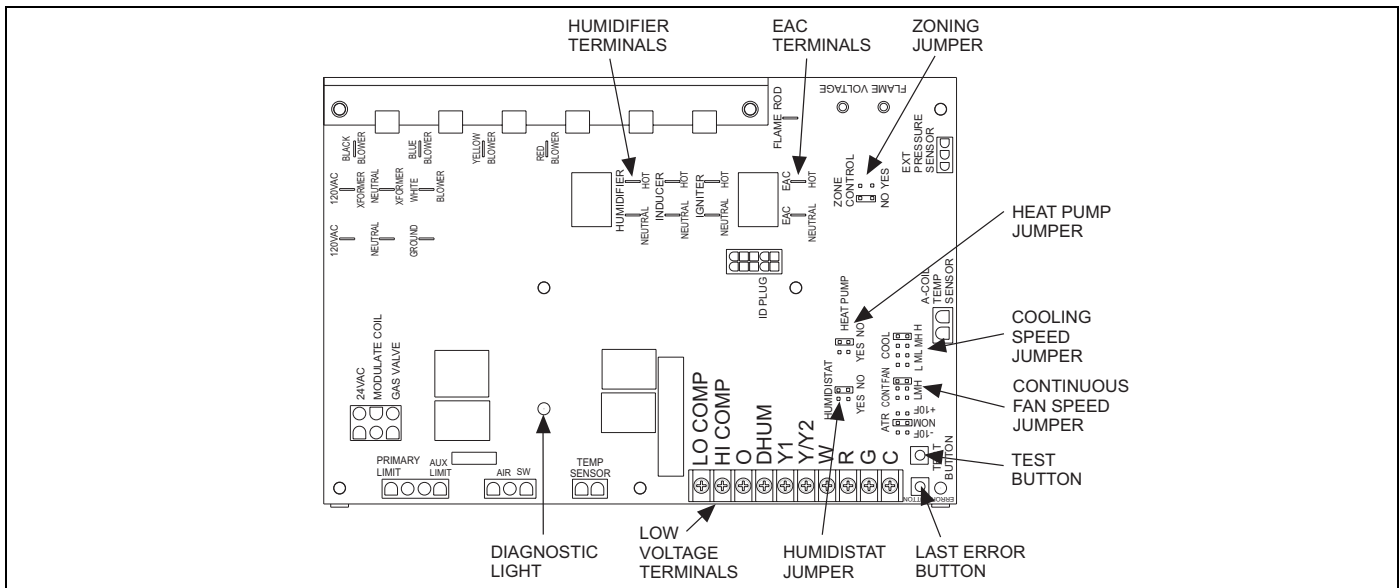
HUMIDIFIER TERMINALS

EAC TERMINALS

ZONING JUMPER

FLAME VOLTAGE

FLAME ROD

EXT PRESSURE SENSOR

BLACK BLOWER

BLUE BLOWER

YELLOW BLOWER

RED BLOWER

120VAC

XFORMER NEUTRAL

XFORMER

WHITE BLOWER

HUMIDIFIER HOT

INDUCER HOT

IGNITER HOT

EAC HOT

ZONE CONTROL

NO YES

120VAC

NEUTRAL

GROUND

NEUTRAL

NEUTRAL

NEUTRAL

EAC NEUTRAL

HEAT PUMP JUMPER

ID PLUG

A-COIL TEMP SENSOR

HEAT PUMP

YES NO

COOLING SPEED JUMPER

COOL

L ML MH H

24VAC

MODULATE COIL

GAS VALVE

HUMIDISTAT

YES NO

CONTFAN

LMH

CONTINUOUS FAN SPEED JUMPER

ATR

+10F

NOM

-10F

LO COMP

HI COMP

O

DHUM

Y1

Y/Y2

W

R

G

C

TEST BUTTON

TEST BUTTON

ERROR BUTTON

PRIMARY LIMIT

AUX LIMIT

AIR SW

TEMP SENSOR

DIAGNOSTIC LIGHT

LOW VOLTAGE TERMINALS

HUMIDISTAT JUMPER

LAST ERROR BUTTON